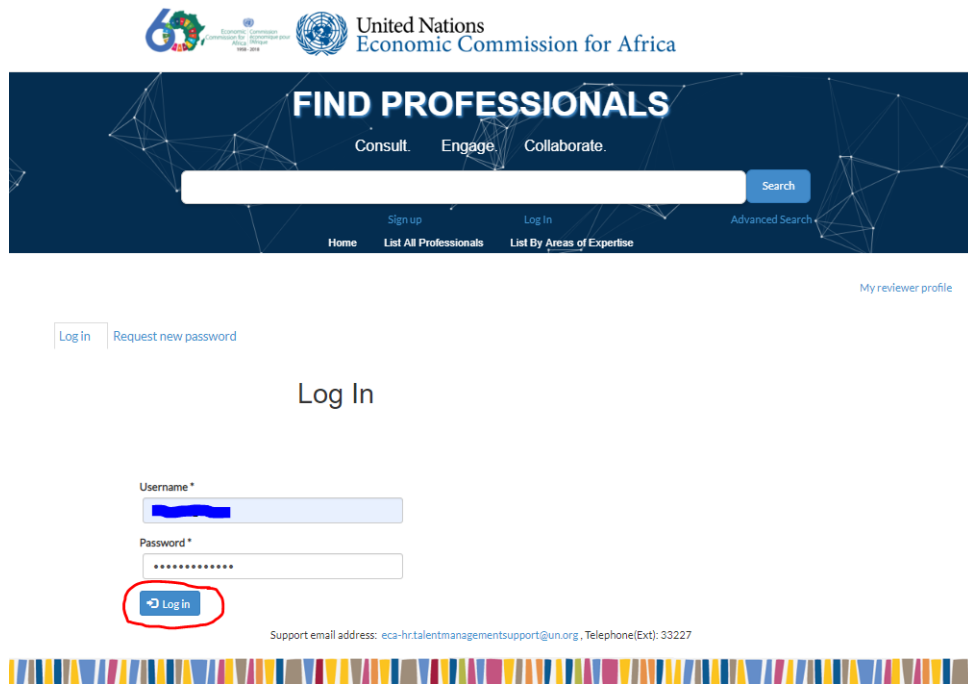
60 Economic Commission for Africa Commission économique pour l'Afrique 1958 - 2018

United Nations
Economic Commission for Africa

FIND PROFESSIONALS

Consult. Engage. Collaborate.

Search

Sign up Log In Advanced Search

Home List All Professionals List By Areas of Expertise

My reviewer profile

Log in Request new password

Log In

Username *

Password *

•••••••••••••

Log in

Support email address: eca-hr.talentmanagementsupport@un.org , Telephone(Ext): 33227